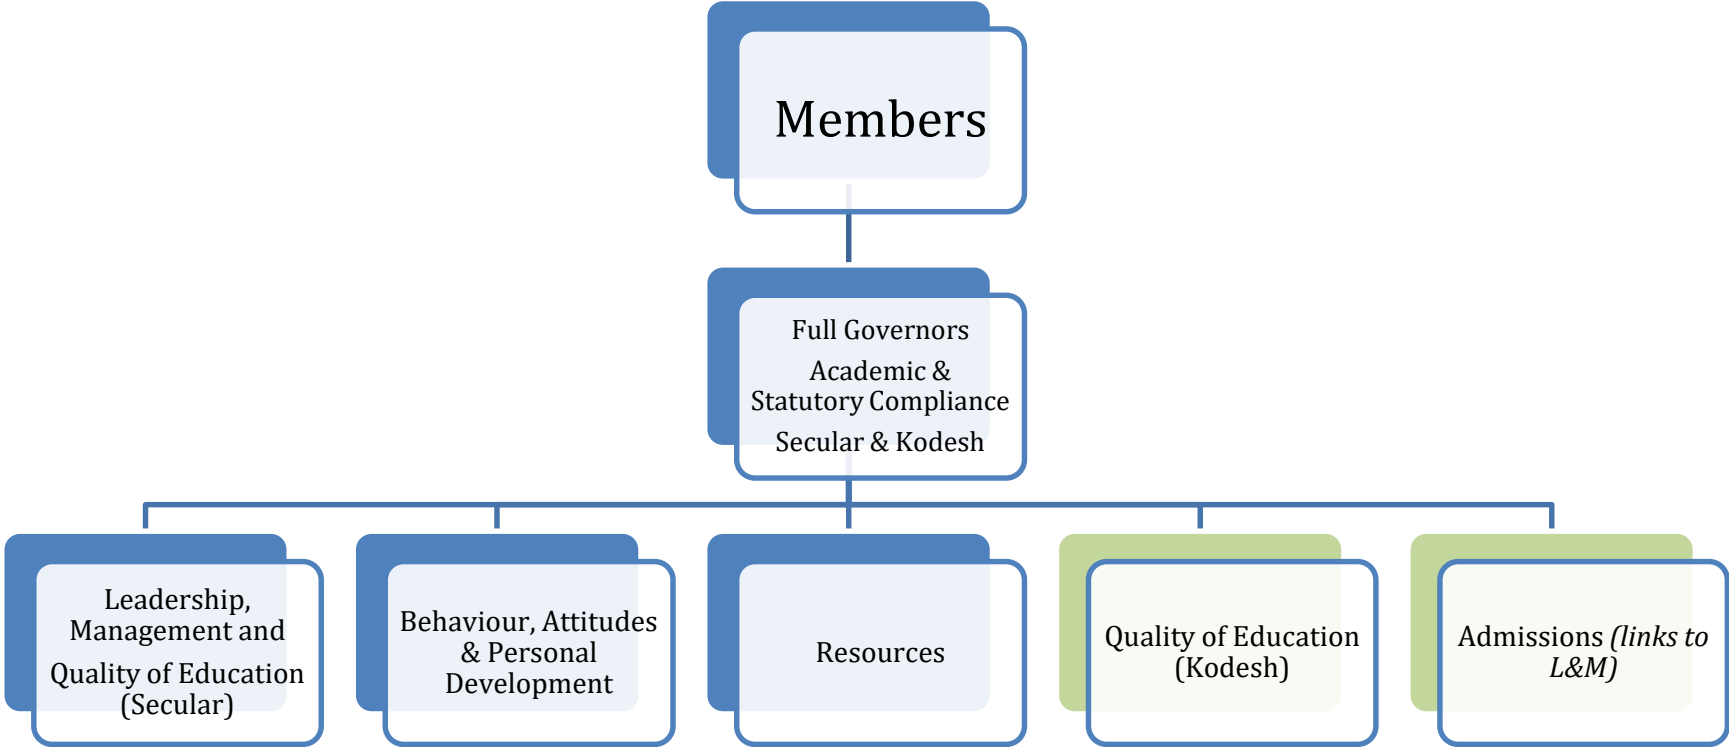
Members

Full Governors

Academic & Statutory Compliance

Secular & Kodesh

Leadership, Management and

Quality of Education (Secular)

Behaviour, Attitudes & Personal Development

Resources

Quality of Education (Kodesh)

Admissions *(links to L&M)*